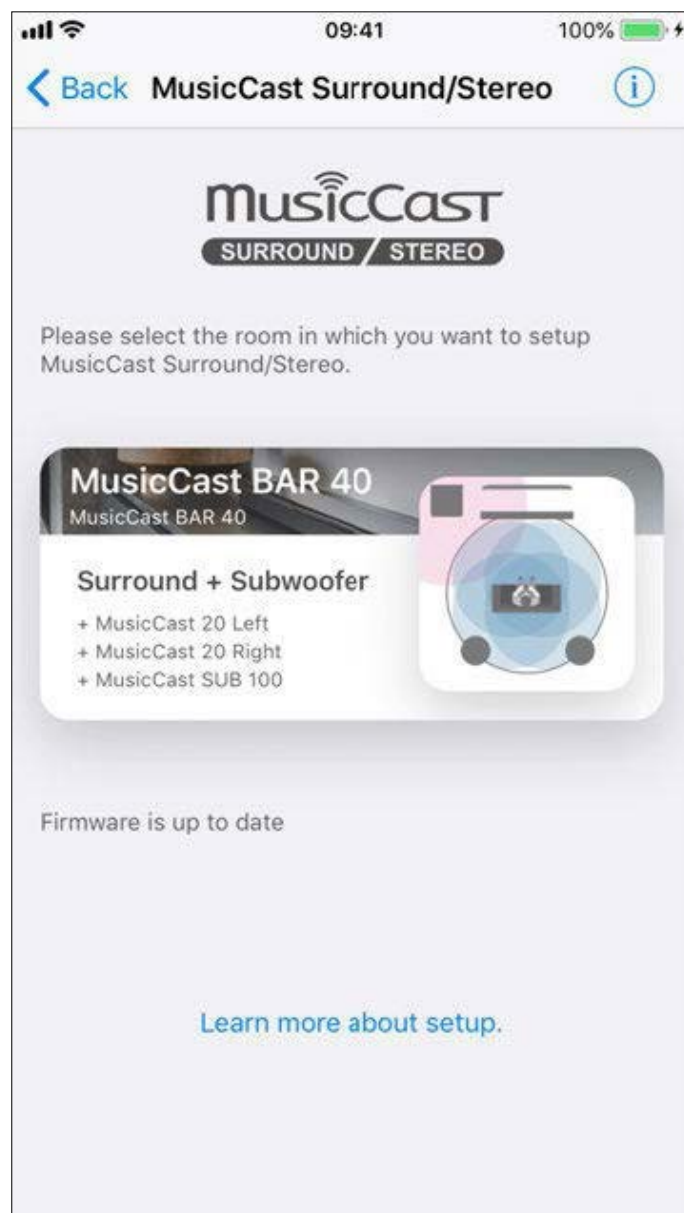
09:41
100%

Back MusicCast Surround/Stereo

MusicCast
SURROUND / STEREO

Please select the room in which you want to setup MusicCast Surround/Stereo.

MusicCast BAR 40
MusicCast BAR 40

Surround + Subwoofer
+ MusicCast 20 Left
+ MusicCast 20 Right
+ MusicCast SUB 100

Firmware is up to date

Learn more about setup.